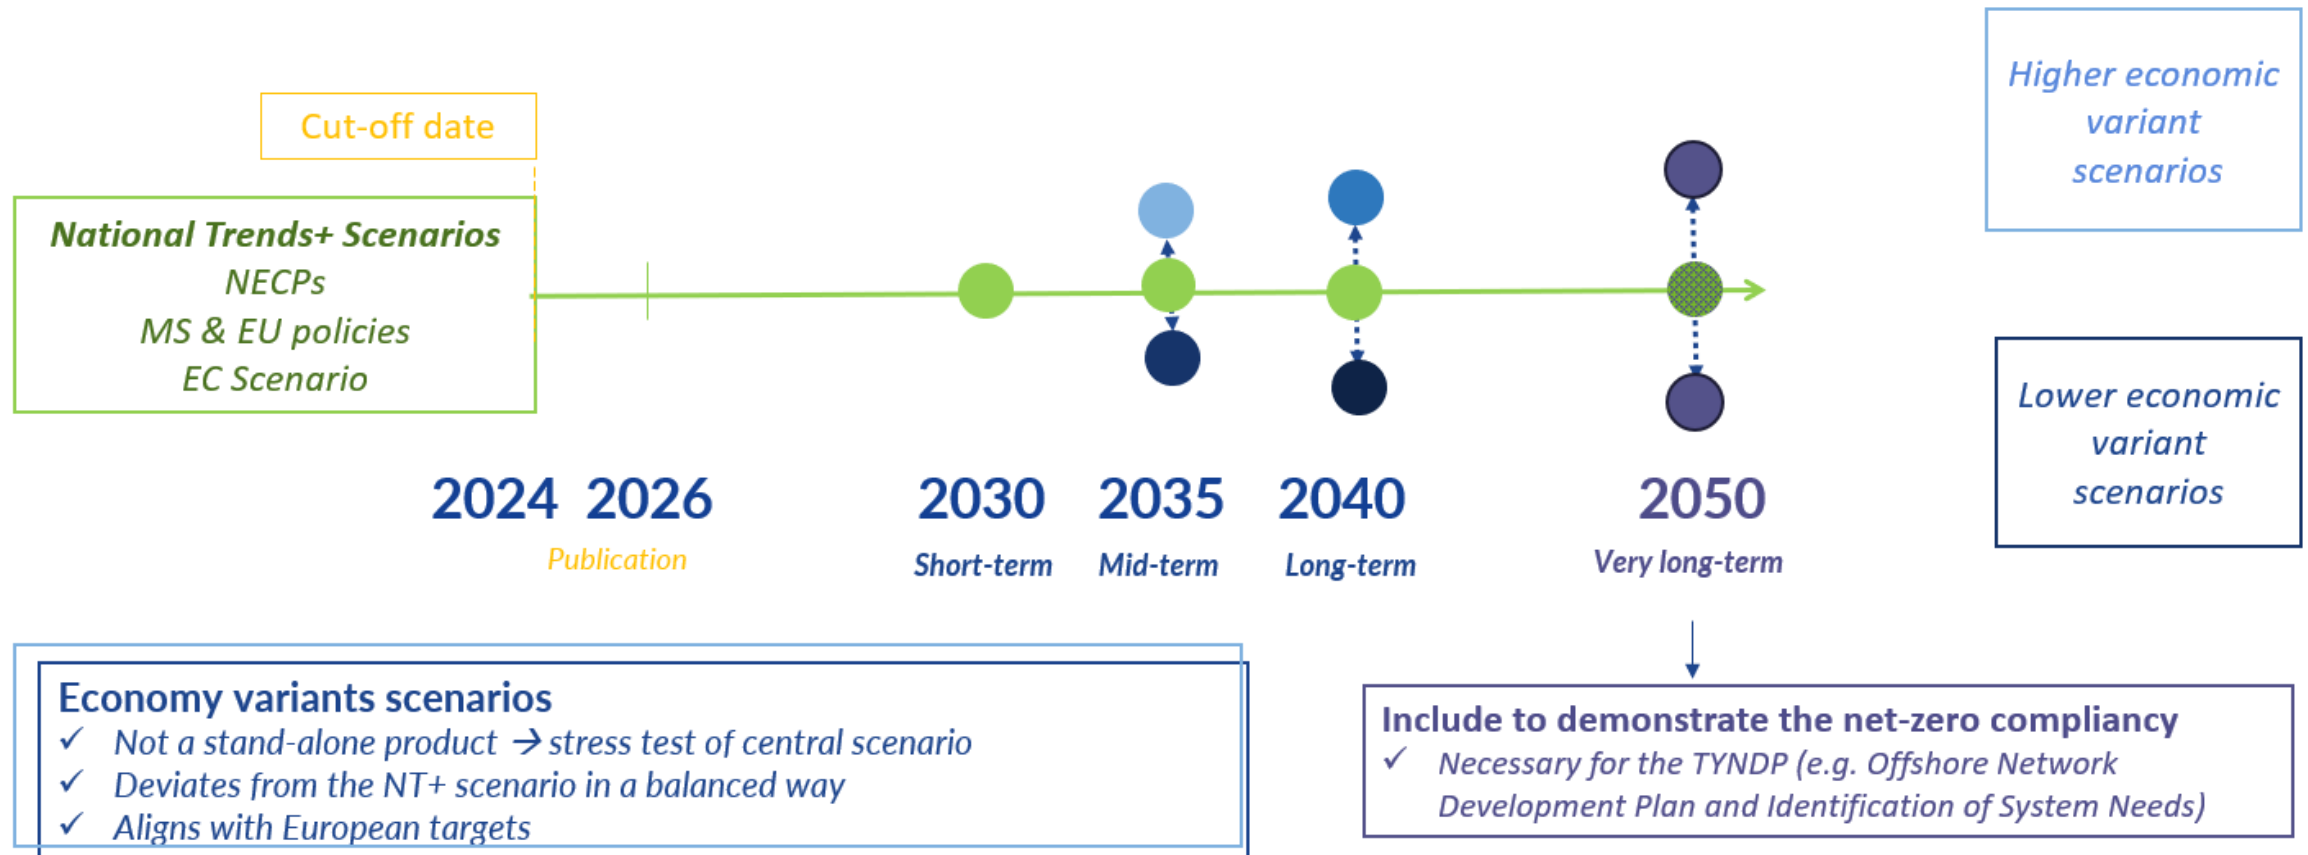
Higher economic variant scenarios

Cut-off date

National Trends+ Scenarios
NECPs
MS & EU policies
EC Scenario

Lower economic variant scenarios

2024 2026
Publication

2030
Short-term

2035
Mid-term

2040
Long-term

2050
Very long-term

Economy variants scenarios
✓ Not a stand-alone product → stress test of central scenario
✓ Deviates from the NT+ scenario in a balanced way
✓ Aligns with European targets

Include to demonstrate the net-zero compliancy
✓ Necessary for the TYNDP (e.g. Offshore Network Development Plan and Identification of System Needs)